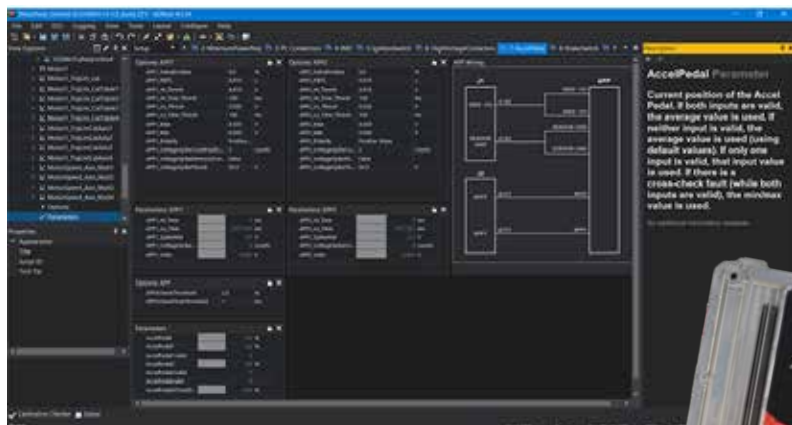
AccelPedal Parameter

Current position of the Accel Pedal. If both inputs are valid, the average value is used. If neither input is valid, the average value is used (using default values). If only one input is valid, that input value is used. If there is a cross-check fault (while both inputs are valid), the min/max value is used.

Options APP1

Options APP2

APP Wiring

Parameters APP1

Parameters APP2

Options APP

Parameters

Properties

Appearance

Parameters